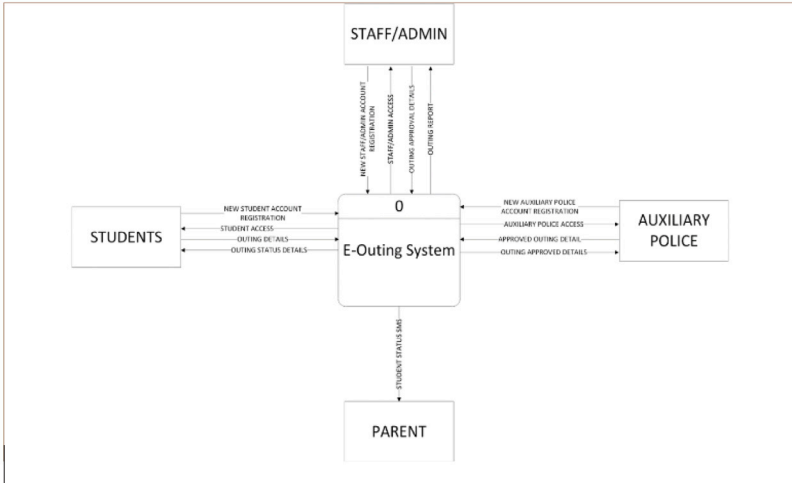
STAFF/ADMIN

NEW STAFF/ADMIN ACCOUNT REGISTRATION

STAFF/ADMIN ACCESS

OUTING APPROVAL DETAILS

OUTING REPORT

STUDENTS

NEW STUDENT ACCOUNT REGISTRATION

STUDENT ACCESS

OUTING DETAILS

OUTING STATUS DETAILS

0

E-Outing System

NEW AUXILIARY POLICE ACCOUNT REGISTRATION

AUXILIARY POLICE ACCESS

APPROVED OUTING DETAIL

OUTING APPROVED DETAILS

AUXILIARY POLICE

STUDENT STATUS SMS

PARENT